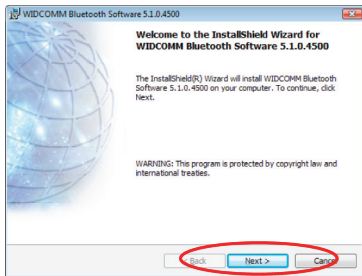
WIDCOMM Bluetooth Software 5.1.0.4500

Welcome to the InstallShield Wizard for WIDCOMM Bluetooth Software 5.1.0.4500

The InstallShield(R) Wizard will install WIDCOMM Bluetooth Software 5.1.0.4500 on your computer. To continue, click Next.

WARNING: This program is protected by copyright law and international treaties.

< Back
Next >
Cance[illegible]